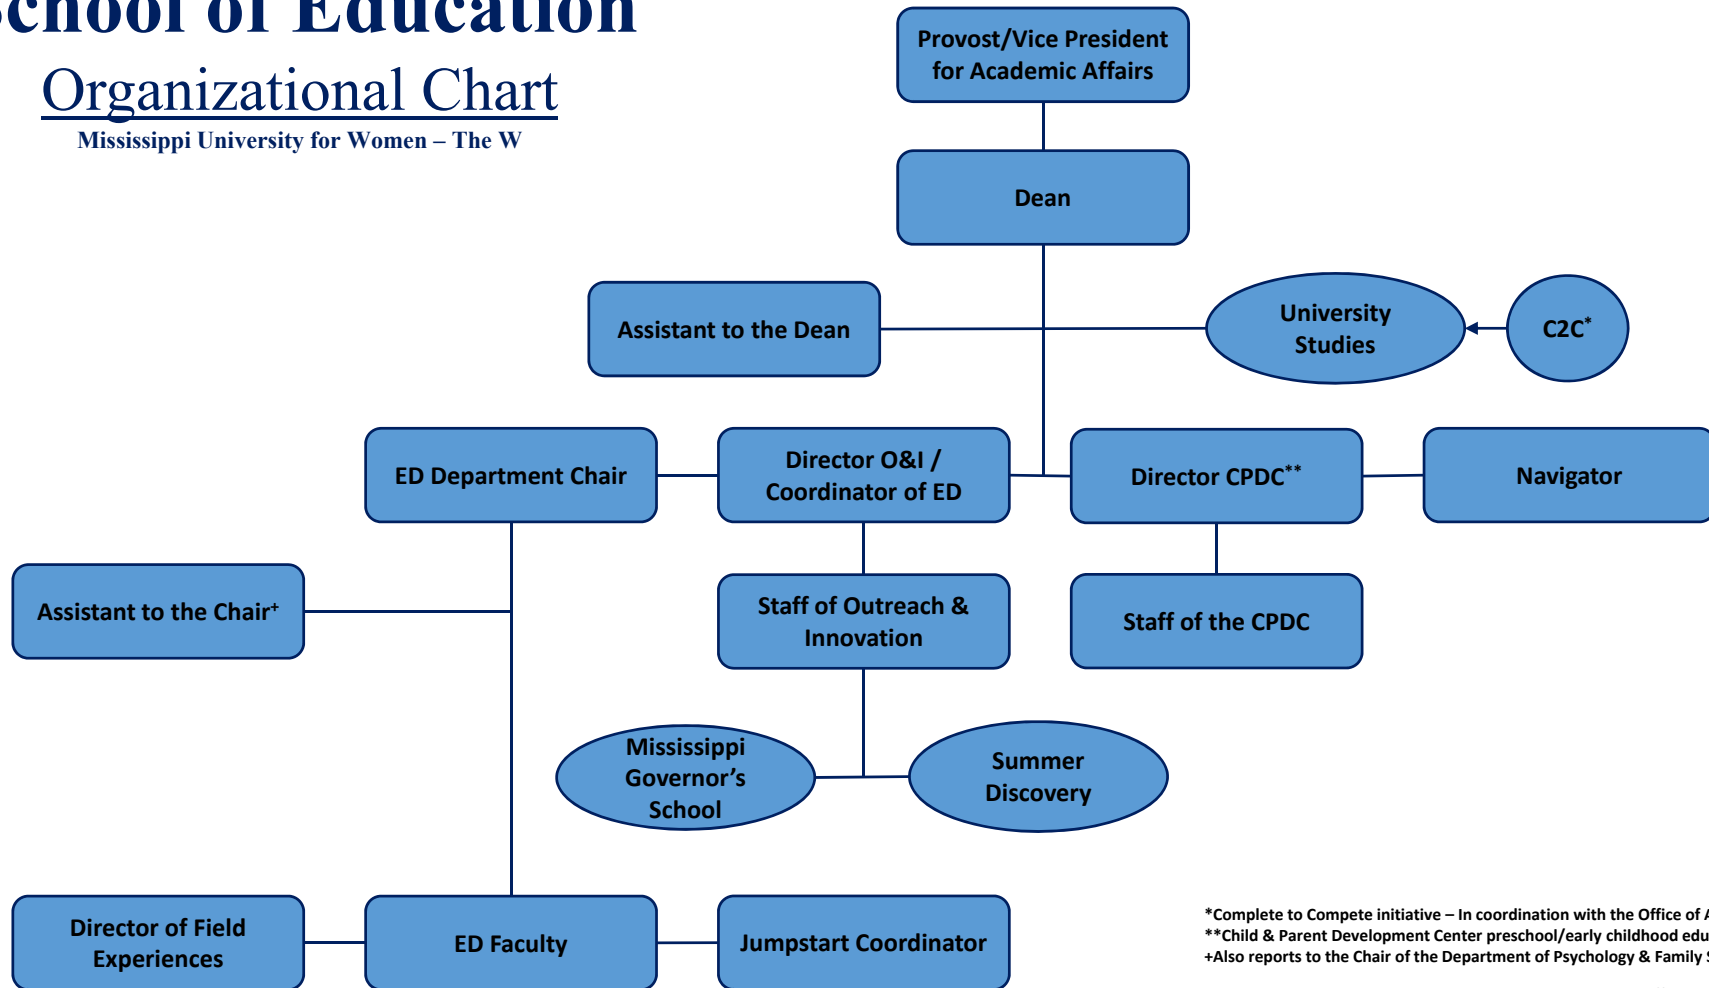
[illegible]chool of Education

Organizational Chart

Mississippi University for Women – The W

Provost/Vice President for Academic Affairs

Dean

Assistant to the Dean

University Studies

C2C*

ED Department Chair

Director O&I / Coordinator of ED

Director CPDC**

Navigator

Assistant to the Chair+

Staff of Outreach & Innovation

Staff of the CPDC

Mississippi Governor's School

Summer Discovery

Director of Field Experiences

ED Faculty

Jumpstart Coordinator

*Complete to Compete initiative – In coordination with the Office of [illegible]
**Child & Parent Development Center preschool/early childhood edu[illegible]
+Also reports to the Chair of the Department of Psychology & Family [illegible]